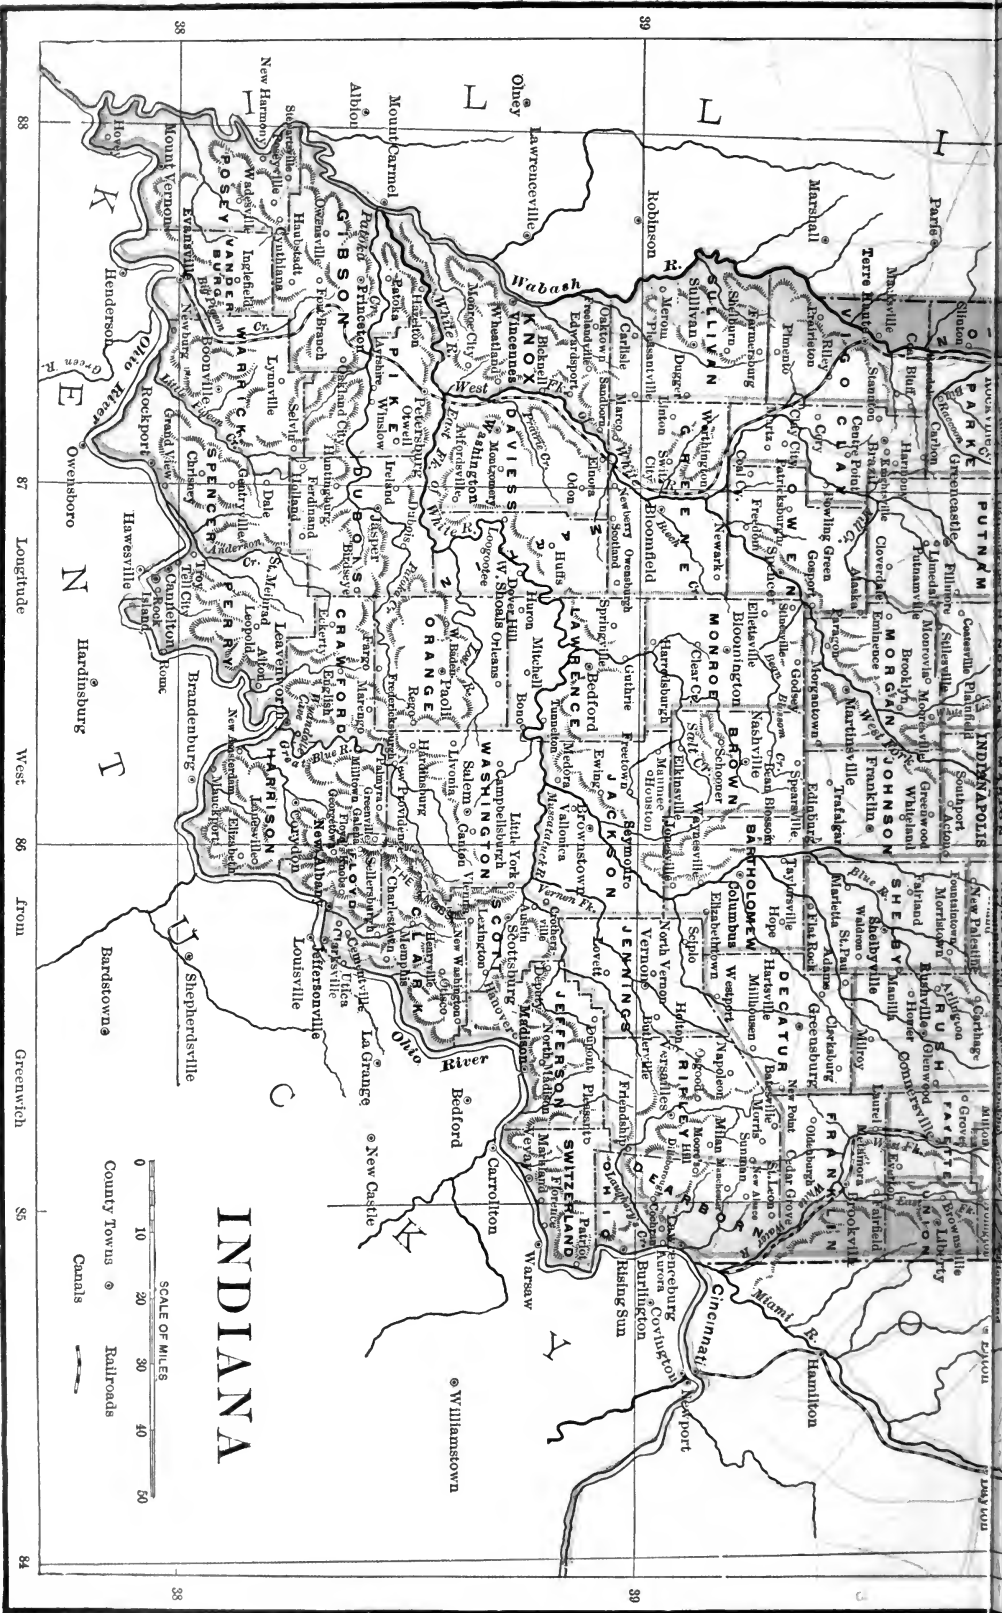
INDIANA

SCALE OF MILES
0 10 20 30 40 50

County Towns ◎ Railroads
Canals

88 87 Longitude West 86 from Greenwich 85 84

38 39

I L L I N O I S

K E N T U C K Y

O H I O

Olney
Lawrenceville
Mount Carmel
Albion
New Harmony
Mount Vernon
Hovey
Henderson
Owensboro
Hawesville
Hardinsburg
Brandenburg
Louisville
Shepherdsville
Bardstown
La Grange
Bedford
New Castle
Carrollton
Warsaw
Williamstown
Cincinnati
Newport
Covington
Hamilton
Eaton
Dayton
Robinson
Marshall
Paris
Terre Haute

Wabash R.
White R.
West Fk.
East Fk.
Ohio River
Green R.
Blue R.
Anderson Cr.
Patoka
Little Pigeon Cr.
Vernon Fk.
Muscatatuck R.
Salt Cr.
Whitewater R.
Miami R.
Big Blue R.
Flat Rock
Eel R.

VIGO
PARKE
PUTNAM
CLAY
OWEN
MORGAN
JOHNSON
SHELBY
RUSH
FAYETTE
UNION
FRANKLIN
DECATUR
BARTHOLOMEW
BROWN
MONROE
GREENE
SULLIVAN
KNOX
DAVIESS
MARTIN
LAWRENCE
JACKSON
JENNINGS
RIPLEY
DEARBORN
OHIO
SWITZERLAND
JEFFERSON
SCOTT
CLARK
FLOYD
HARRISON
WASHINGTON
ORANGE
CRAWFORD
PERRY
SPENCER
DUBOIS
PIKE
GIBSON
POSEY
VANDERBURGH
WARRICK
INDIANAPOLIS

Clinton
Montezuma
Rockville
Bridgeton
Carbon
Brazil
Greencastle
Fillmore
Cloverdale
Manhattan
Staunton
Centre Point
Harmony
Knightsville
Seelyville
Coal Bluff
Riley
Pimento
Farmersburg
Shelburn
Sullivan
Dugger
Merom
Pleasantville
Carlisle
Oaktown
Sandborn
Freelandville
Edwardsport
Bicknell
Vincennes
Wheatland
Monroe City
Linton
Switz City
Worthington
Bloomfield
Newberry
Scotland
Owensburgh
Elnora
Odon
Washington
Montgomery
Loogootee
Shoals
West Shoals
Dover Hill
Huron
Mitchell
Bono
Bedford
Tunnelton
Springville
Guthrie
Harrodsburgh
Clear Cr.
Bloomington
Ellettsville
Stinesville
Spencer
Patricksburg
Freedom
Coal City
Cory
Poland
Bowling Green
Gosport
Eminence
Alaska
Lewisville
Putnamville
Limedale
Monrovia
Mooresville
Brooklyn
Morgantown
Paragon
Martinsville
Centerton
Godsey
Nashville
Helmsburg
Schooner
Trafalgar
Franklin
Whiteland
Greenwood
Edinburg
Southport
Acton
Plainfield
Stilesville
Coatesville
Fairland
Morristown
Waldron
Shelbyville
St. Paul
Marietta
Flat Rock
Adams
Greensburg
Clarksburg
Milroy
Rushville
Glenwood
Homer
Manilla
Carthage
Arlington
Connersville
Laurel
Metamora
Brookville
Fairfield
Everton
Liberty
Brownsville
Milton
Grove
New Palestine
Taylorsville
Hope
Hartsville
Millhousen
Columbus
Elizabethtown
Westport
Napoleon
Scipio
Vernon
North Vernon
Butlerville
Holton
Osgood
Versailles
Moores Hill
Milan
Manchester
Sunman
New Point
Oldenburgh
Batesville
Cedar Grove
St. Leon
Lawrenceburg
Aurora
Dillsboro
Rising Sun
Friendship
Patriot
Florence
Vevay
Markland
Pleasant
Dupont
Madison
North Madison
Deputy
Lovett
Scottsburg
Lexington
Austin
Vienna
Henryville
New Washington
Otisco
Memphis
Charlestown
Sellersburg
Utica
Jeffersonville
New Albany
Georgetown
Galena
Milltown
Palmyra
Greenville
Corydon
Mauckport
Elizabeth
Laconia
New Amsterdam
Lanesville
Leavenworth
Alton
Leopold
Rome
Cannelton
Tell City
Troy
Rock Island
St. Meinrad
Dale
Gentryville
Chrisney
Grand View
Rockport
Newburgh
Boonville
Lynnville
Selvin
Holland
Huntingburg
Ferdinand
Ireland
Jasper
Birdseye
English
Eckerty
Marengo
Fargo
Fredericksburg
Hardinsburg
Paoli
French Lick
W. Baden
Livonia
Salem
Campbellsburgh
Canton
Little York
Vallonia
Medora
Brownstown
Ewing
Seymour
Freetown
Kurtz
Elkinsville
Maumee
Houston
Sparksville
Rego
Huntington
Hazleton
Patoka
Princeton
Oakland City
Winslow
Otwell
Petersburg
Lynnville
Haubstadt
Owensville
Fort Branch
Cynthiana
Poseyville
Stewartsville
Wadesville
Inglefield
Evansville
Elberfeld
Chandler
Elnora
Plainville
Waynesville
Taylorsville
Crothersville
Cana
Jonesville
Dudleytown
Orleans